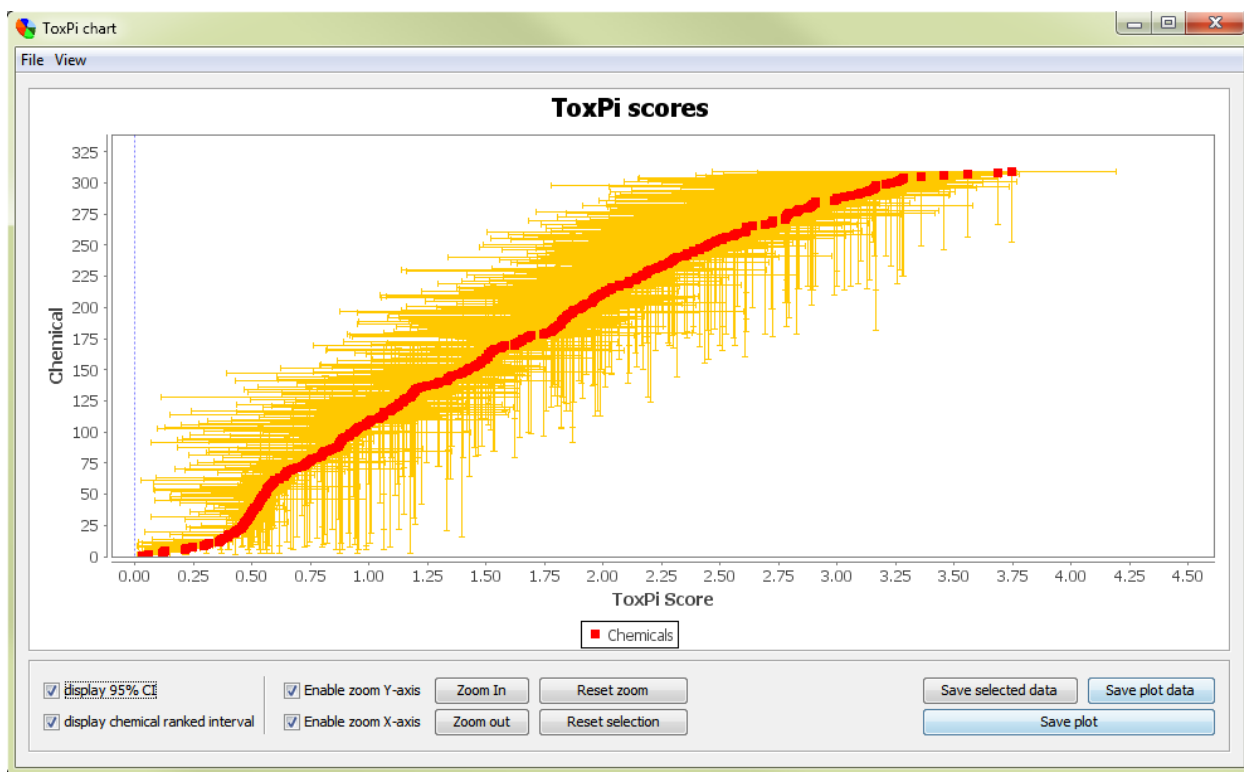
ToxPi chart

File View

ToxPi scores

Chemical

325
300
275
250
225
200
175
150
125
100
75
50
25
0

0.00 0.25 0.50 0.75 1.00 1.25 1.50 1.75 2.00 2.25 2.50 2.75 3.00 3.25 3.50 3.75 4.00 4.25 4.50

ToxPi Score

Chemicals

display 95% CI
display chemical ranked interval
Enable zoom Y-axis
Enable zoom X-axis
Zoom In
Zoom out
Reset zoom
Reset selection
Save selected data
Save plot data
Save plot